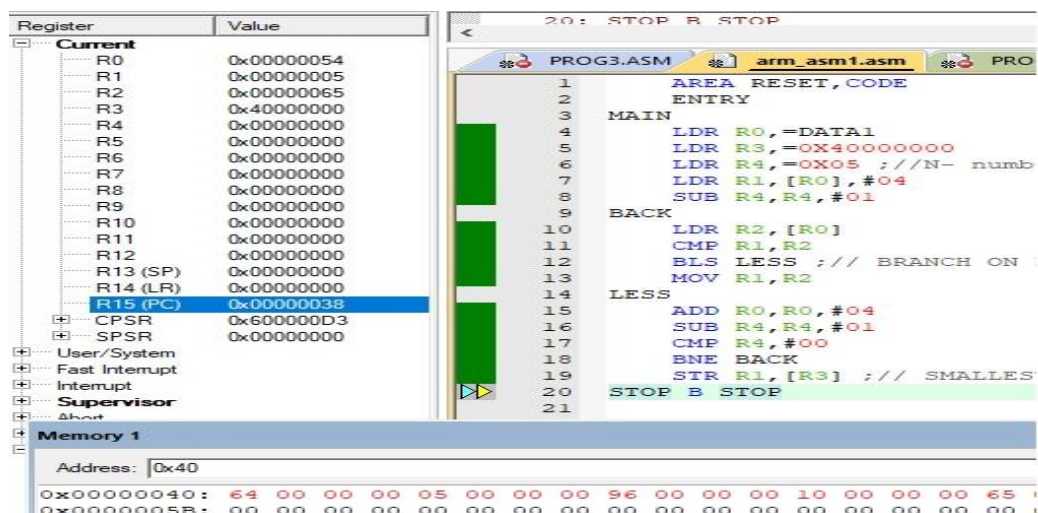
| Register | Value |
|---|---|
| Current | |
| R0 | 0x00000054 |
| R1 | 0x00000005 |
| R2 | 0x00000065 |
| R3 | 0x40000000 |
| R4 | 0x00000000 |
| R5 | 0x00000000 |
| R6 | 0x00000000 |
| R7 | 0x00000000 |
| R8 | 0x00000000 |
| R9 | 0x00000000 |
| R10 | 0x00000000 |
| R11 | 0x00000000 |
| R12 | 0x00000000 |
| R13 (SP) | 0x00000000 |
| R14 (LR) | 0x00000000 |
| R15 (PC) | 0x00000038 |
| CPSR | 0x600000D3 |
| SPSR | 0x00000000 |
| User/System | |
| Fast Interrupt | |
| Interrupt | |
| Supervisor | |
| Abort | |

20: STOP B STOP

PROG3.ASM arm_asm1.asm PRO

1 AREA RESET,CODE
2 ENTRY
3 MAIN
4 LDR R0,=DATA1
5 LDR R3,=0X40000000
6 LDR R4,=0X05 ;//N- numb
7 LDR R1,[R0],#04
8 SUB R4,R4,#01
9 BACK
10 LDR R2,[R0]
11 CMP R1,R2
12 BLS LESS ;// BRANCH ON
13 MOV R1,R2
14 LESS
15 ADD R0,R0,#04
16 SUB R4,R4,#01
17 CMP R4,#00
18 BNE BACK
19 STR R1,[R3] ;// SMALLES
20 STOP B STOP
21

Memory 1

Address: 0x40

0x00000040: 64 00 00 00 05 00 00 00 96 00 00 00 10 00 00 00 65
0x0000005B: 00 00 00 00 00 00 00 00 00 00 00 00 00 00 00 00 00